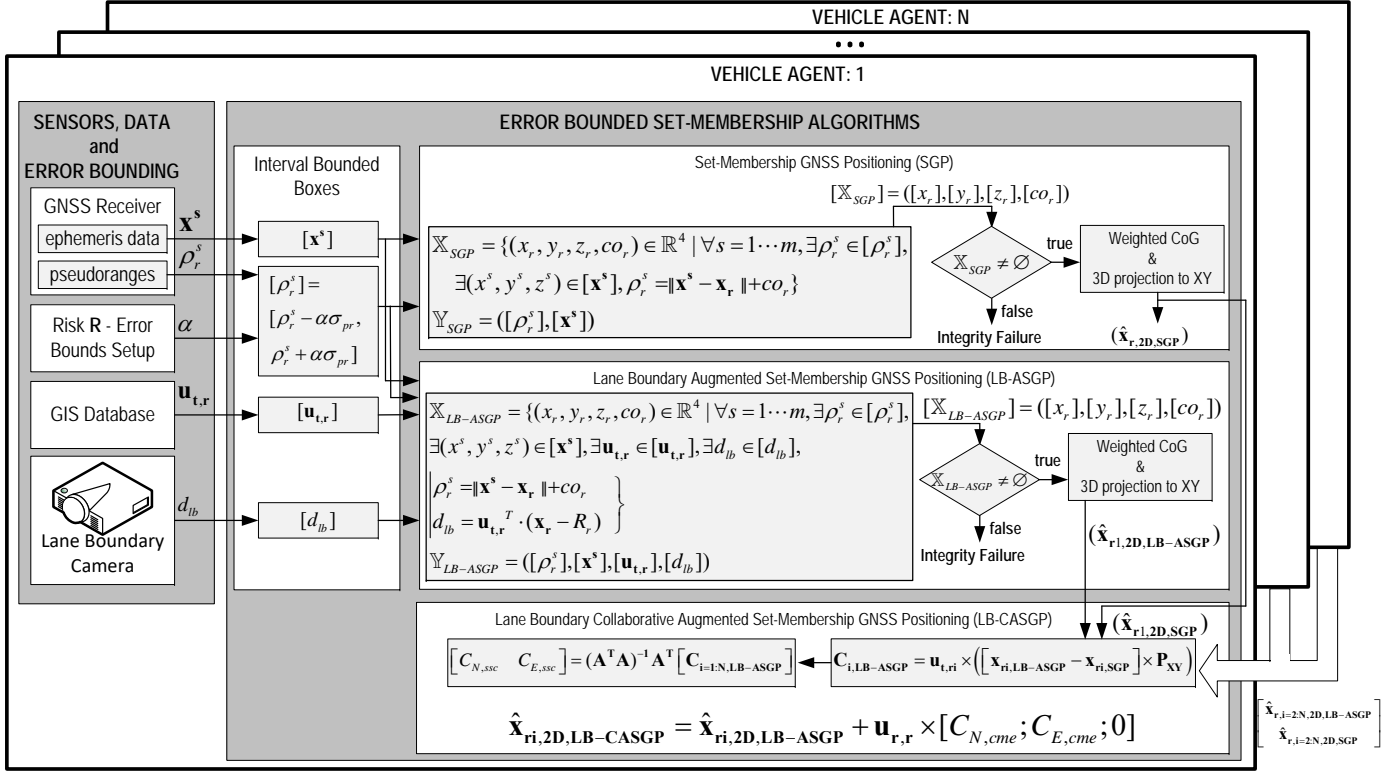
VEHICLE AGENT: N

• • •

VEHICLE AGENT: 1

SENSORS, DATA and ERROR BOUNDING

GNSS Receiver

ephemeris data

pseudoranges

$\mathbf{x^s}$

$\rho_r^s$

Risk **R** - Error Bounds Setup

$\alpha$

GIS Database

$\mathbf{u_{t,r}}$

Lane Boundary Camera

$d_{lb}$

ERROR BOUNDED SET-MEMBERSHIP ALGORITHMS

Interval Bounded Boxes

$[\mathbf{x^s}]$

$[\rho_r^s] = [\rho_r^s - \alpha\sigma_{pr}, \rho_r^s + \alpha\sigma_{pr}]$

$[\mathbf{u_{t,r}}]$

$[d_{lb}]$

Set-Membership GNSS Positioning (SGP)

$\mathbb{X}_{SGP} = \{(x_r, y_r, z_r, co_r) \in \mathbb{R}^4 \mid \forall s = 1 \cdots m, \exists \rho_r^s \in [\rho_r^s], \exists (x^s, y^s, z^s) \in [\mathbf{x^s}], \rho_r^s = \| \mathbf{x^s} - \mathbf{x_r} \| + co_r\}$

$\mathbb{Y}_{SGP} = ([\rho_r^s], [\mathbf{x^s}])$

$[\mathbb{X}_{SGP}] = ([x_r], [y_r], [z_r], [co_r])$

$\mathbb{X}_{SGP} \neq \emptyset$

true

false

Integrity Failure

Weighted CoG & 3D projection to XY

$(\hat{\mathbf{x}}_{\mathbf{r,2D,SGP}})$

Lane Boundary Augmented Set-Membership GNSS Positioning (LB-ASGP)

$\mathbb{X}_{LB-ASGP} = \{(x_r, y_r, z_r, co_r) \in \mathbb{R}^4 \mid \forall s = 1 \cdots m, \exists \rho_r^s \in [\rho_r^s], \exists (x^s, y^s, z^s) \in [\mathbf{x^s}], \exists \mathbf{u_{t,r}} \in [\mathbf{u_{t,r}}], \exists d_{lb} \in [d_{lb}],$

$\rho_r^s = \| \mathbf{x^s} - \mathbf{x_r} \| + co_r$

$d_{lb} = \mathbf{u_{t,r}}^T \cdot (\mathbf{x_r} - R_r)$

$\mathbb{Y}_{LB-ASGP} = ([\rho_r^s], [\mathbf{x^s}], [\mathbf{u_{t,r}}], [d_{lb}])$

$[\mathbb{X}_{LB-ASGP}] = ([x_r], [y_r], [z_r], [co_r])$

$\mathbb{X}_{LB-ASGP} \neq \emptyset$

true

false

Integrity Failure

Weighted CoG & 3D projection to XY

$(\hat{\mathbf{x}}_{\mathbf{r1,2D,LB-ASGP}})$

Lane Boundary Collaborative Augmented Set-Membership GNSS Positioning (LB-CASGP)

$(\hat{\mathbf{x}}_{\mathbf{r1,2D,SGP}})$

$\begin{bmatrix} C_{N,ssc} & C_{E,ssc} \end{bmatrix} = (\mathbf{A^T A})^{-1} \mathbf{A^T} \begin{bmatrix} \mathbf{C_{i=1:N,LB-ASGP}} \end{bmatrix}$

$\mathbf{C_{i,LB-ASGP}} = \mathbf{u_{t,ri}} \times \left( \begin{bmatrix} \mathbf{x_{ri,LB-ASGP}} - \mathbf{x_{ri,SGP}} \end{bmatrix} \times \mathbf{P_{XY}} \right)$

$\hat{\mathbf{x}}_{\mathbf{ri,2D,LB-CASGP}} = \hat{\mathbf{x}}_{\mathbf{ri,2D,LB-ASGP}} + \mathbf{u_{r,r}} \times [C_{N,cme}; C_{E,cme}; 0]$

$\begin{bmatrix} \hat{\mathbf{x}}_{\mathbf{r,i=2:N,2D,LB-ASGP}} \\ \hat{\mathbf{x}}_{\mathbf{r,i=2:N,2D,SGP}} \end{bmatrix}$